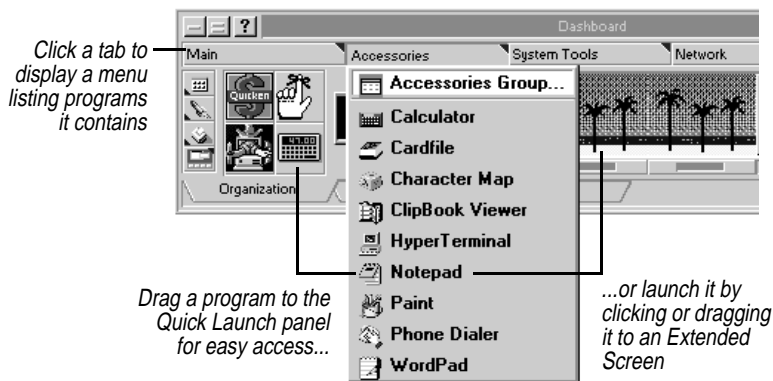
Click a tab to display a menu listing programs it contains

?

Dashboard

Main

Accessories

System Tools

Network

Quicken

Organization

Accessories Group...

Calculator

Cardfile

Character Map

ClipBook Viewer

HyperTerminal

Notepad

Paint

Phone Dialer

WordPad

Drag a program to the Quick Launch panel for easy access...

...or launch it by clicking or dragging it to an Extended Screen